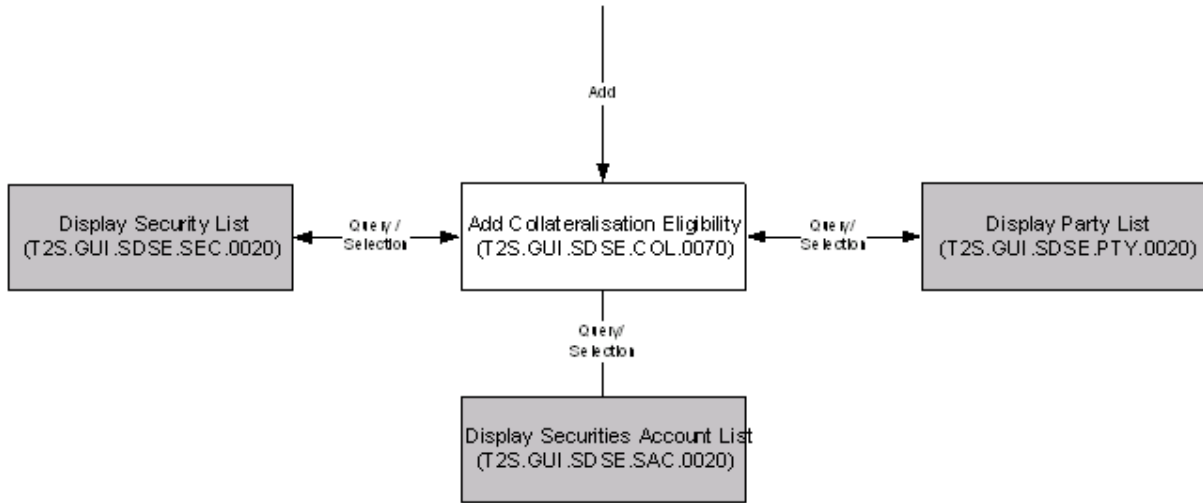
Add

Display Security List (T2S.GUI.SDSE.SEC.0020)

Query / Selection

Add Collateralisation Eligibility (T2S.GUI.SDSE.COL.0070)

Query/ Selection

Display Party List (T2S.GUI.SDSE.PTY.0020)

Query/ Selection

Display Securities Account List (T2S.GUI.SDSE.SAC.0020)